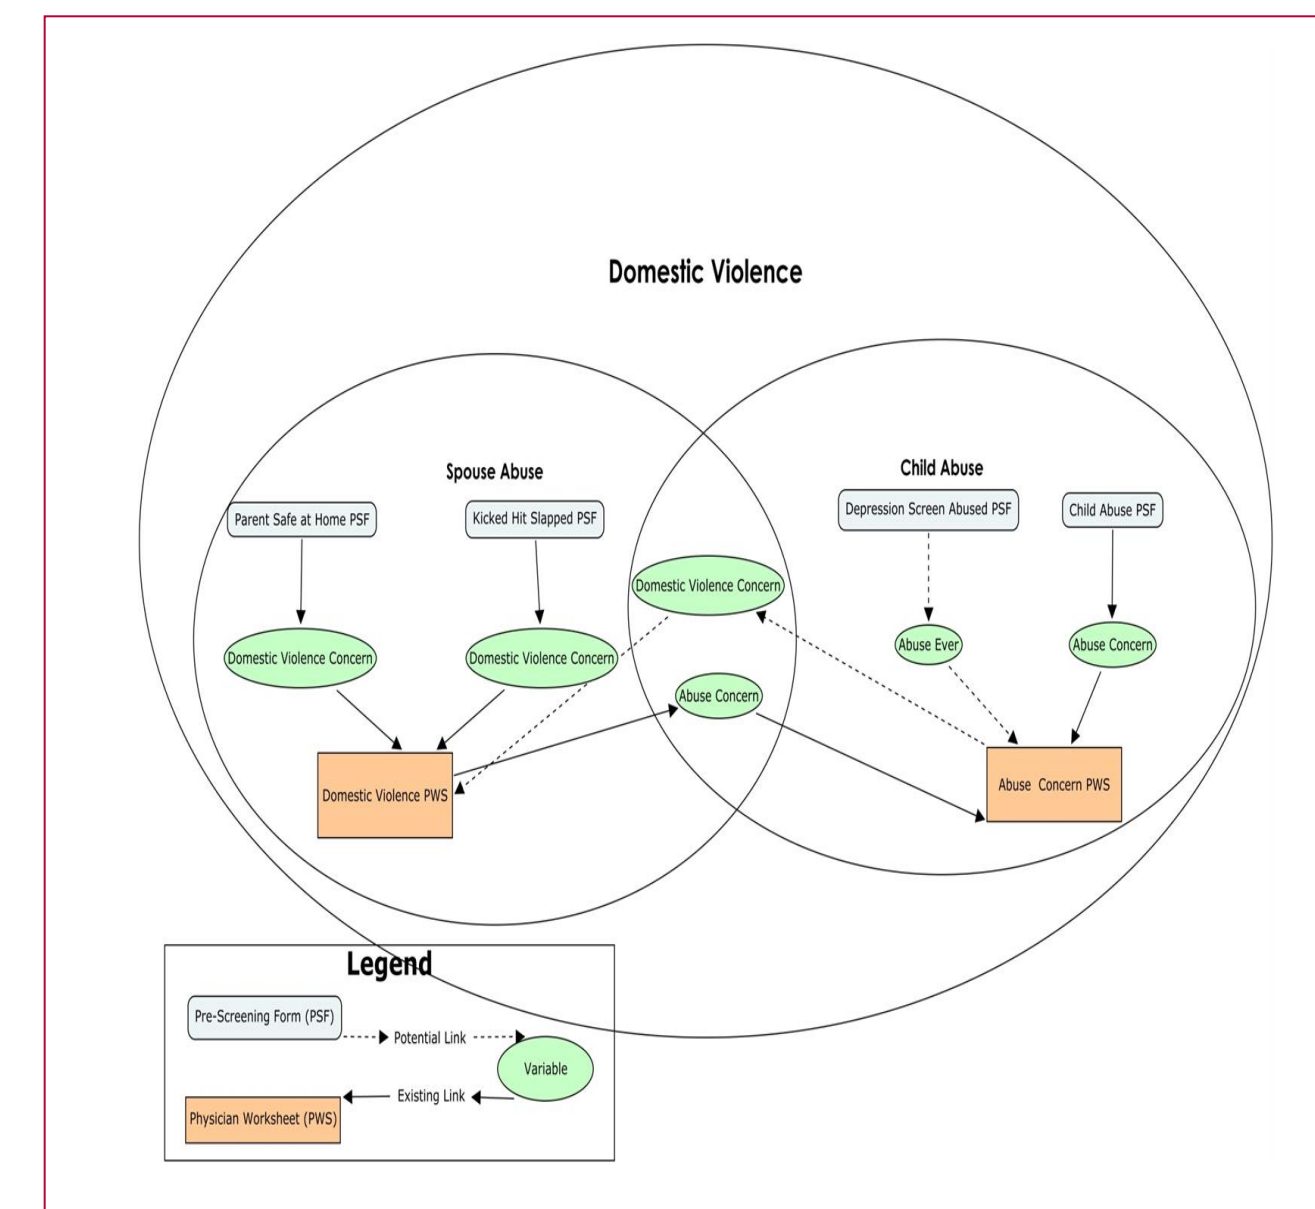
Domestic Violence

Spouse Abuse

Parent Safe at Home PSF

Kicked Hit Slapped PSF

Domestic Violence Concern

Domestic Violence Concern

Domestic Violence PWS

Domestic Violence Concern

Abuse Concern

Child Abuse

Depression Screen Abused PSF

Child Abuse PSF

Abuse Ever

Abuse Concern

Abuse Concern PWS

Legend

Pre-Screening Form (PSF)

Potential Link

Variable

Existing Link

Physician Worksheet (PWS)